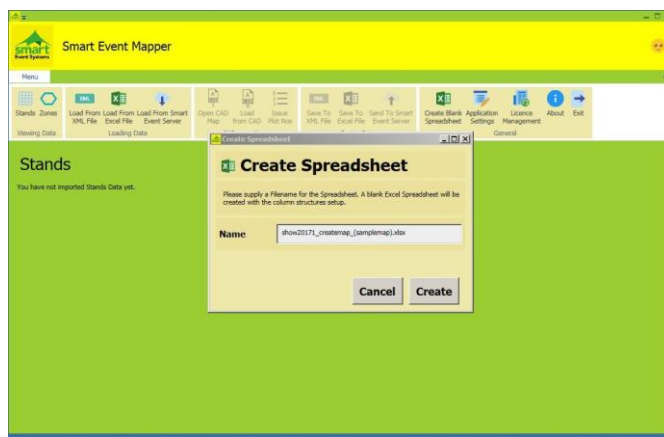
smart Event Systems

Smart Event Mapper

Menu

Stands Zones
Viewing Data

Load From XML File
Load From Excel File
Load From Smart Event Server
Loading Data

Open CAD Map
Load from CAD
Issue Plot Nos

Save To XML File
Save To Excel File
Send To Smart Event Server

Create Blank Spreadsheet
Application Settings
Licence Management
About
Exit
General

Stands

You have not imported Stands Data yet.

Create Spreadsheet

Create Spreadsheet

Please supply a Filename for the Spreadsheet. A blank Excel Spreadsheet will be created with the column structures setup.

Name show20171_createmap_(samplemap).xlsx

Cancel
Create